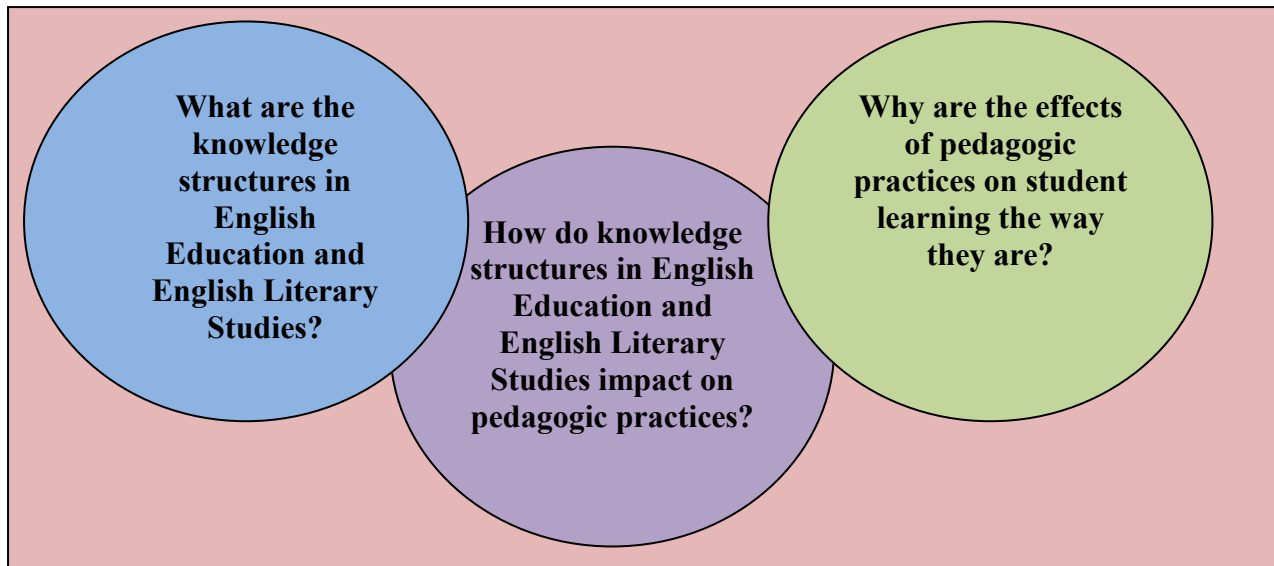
What are the knowledge structures in English Education and English Literary Studies?

How do knowledge structures in English Education and English Literary Studies impact on pedagogic practices?

Why are the effects of pedagogic practices on student learning the way they are?